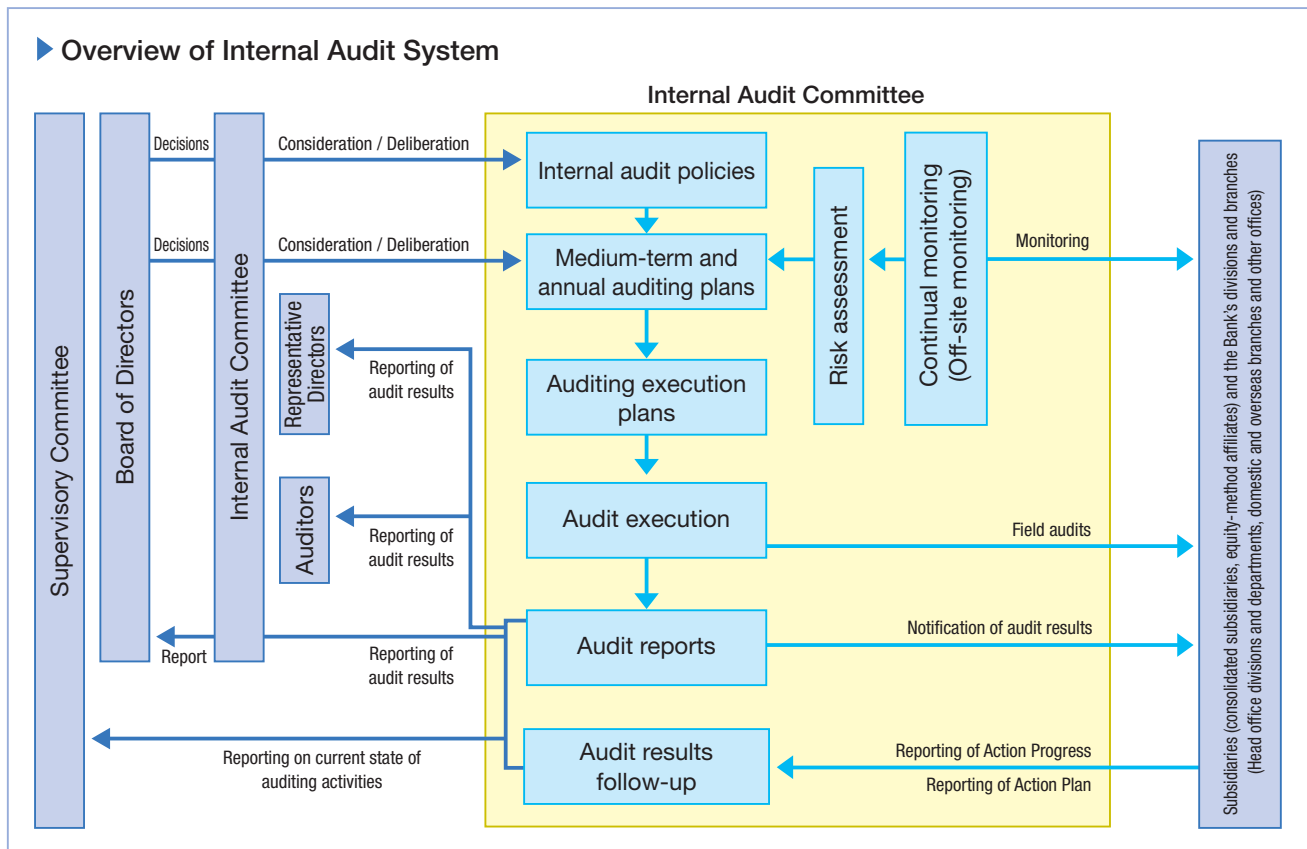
Overview of Internal Audit System

Internal Audit Committee

Supervisory Committee

Board of Directors

Internal Audit Committee

Decisions

Consideration / Deliberation

Decisions

Consideration / Deliberation

Internal audit policies

Medium-term and annual auditing plans

Risk assessment

Continual monitoring (Off-site monitoring)

Monitoring

Representative Directors

Reporting of audit results

Auditing execution plans

Auditors

Reporting of audit results

Audit execution

Field audits

Report

Reporting of audit results

Audit reports

Notification of audit results

Reporting on current state of auditing activities

Audit results follow-up

Reporting of Action Progress

Reporting of Action Plan

Subsidiaries (consolidated subsidiaries, equity-method affiliates) and the Bank's divisions and branches (Head office divisions and departments, domestic and overseas branches and other offices)